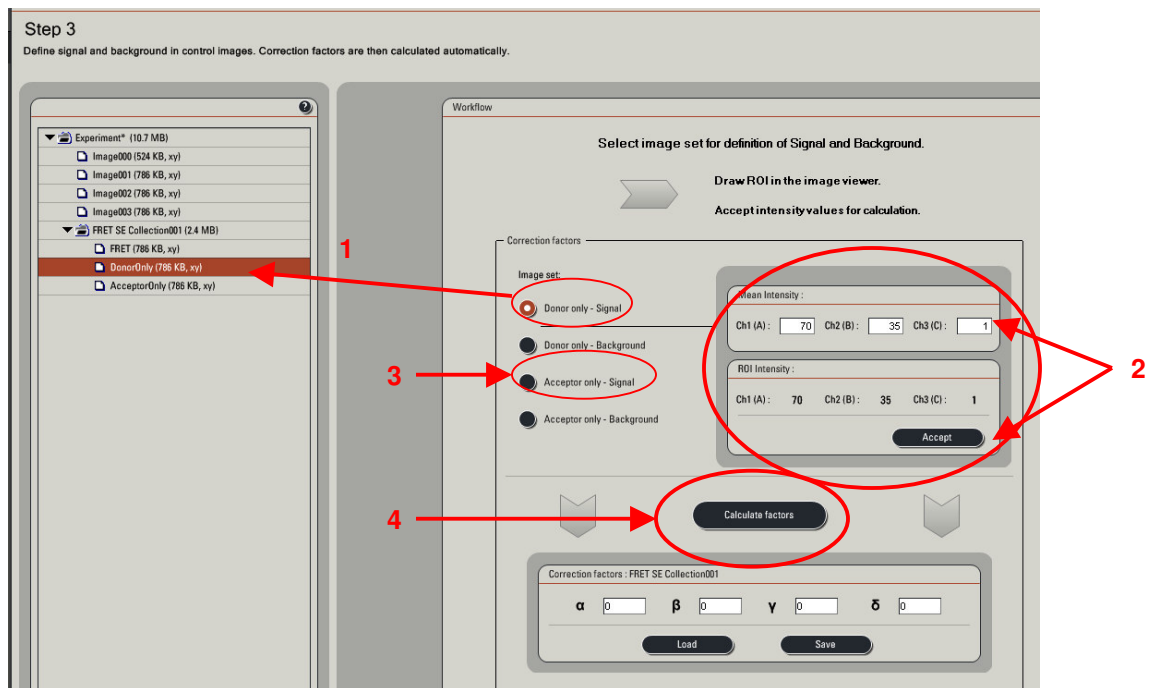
Step 3

Define signal and background in control images. Correction factors are then calculated automatically.

Experiment* (10.7 MB)
Image000 (524 KB, xy)
Image001 (786 KB, xy)
Image002 (786 KB, xy)
Image003 (786 KB, xy)
FRET SE Collection001 (2.4 MB)
FRET (786 KB, xy)
DonorOnly (786 KB, xy)
AcceptorOnly (786 KB, xy)

Workflow

Select image set for definition of Signal and Background.

Draw ROI in the image viewer.

Accept intensity values for calculation.

Correction factors

Image set:
Donor only - Signal
Donor only - Background
Acceptor only - Signal
Acceptor only - Background

Mean Intensity :
Ch1 (A) : 70 Ch2 (B) : 35 Ch3 (C) : 1

ROI Intensity :
Ch1 (A) : 70 Ch2 (B) : 35 Ch3 (C) : 1

Accept

Calculate factors

Correction factors : FRET SE Collection001
α 0 β 0 γ 0 δ 0

Load Save

1
2
3
4